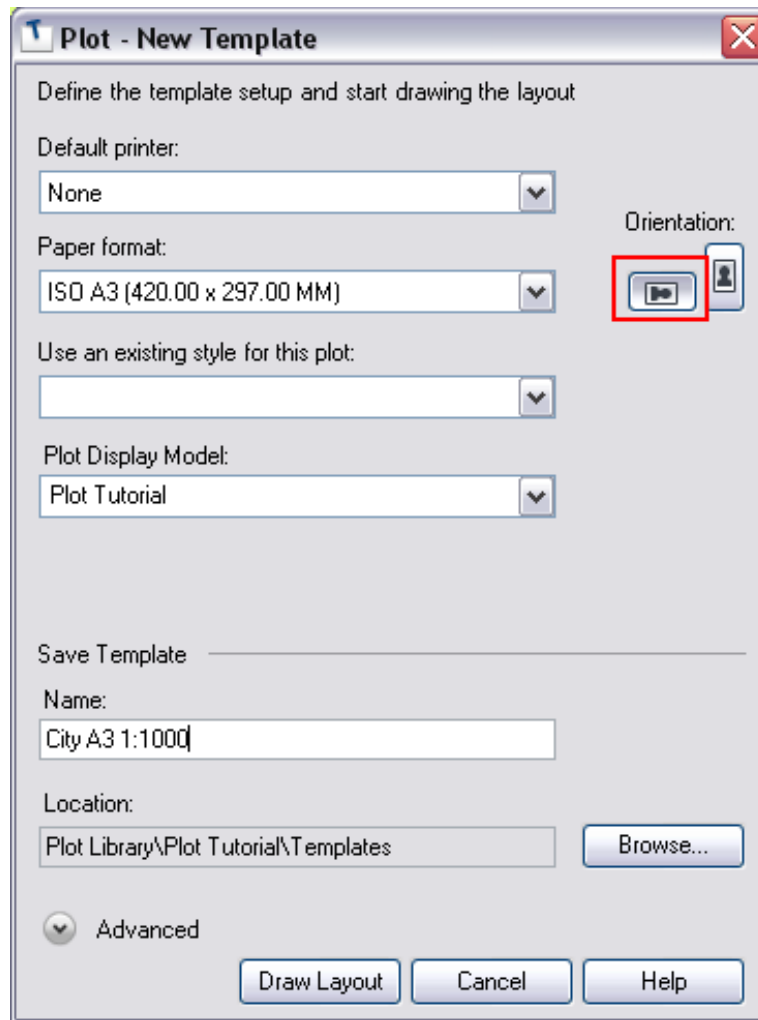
Plot - New Template

Define the template setup and start drawing the layout

Default printer:

None

Orientation:

Paper format:

ISO A3 (420.00 x 297.00 MM)

Use an existing style for this plot:

Plot Display Model:

Plot Tutorial

Save Template

Name:

City A3 1:1000

Location:

Plot Library\Plot Tutorial\Templates

Browse...

Advanced

Draw Layout

Cancel

Help